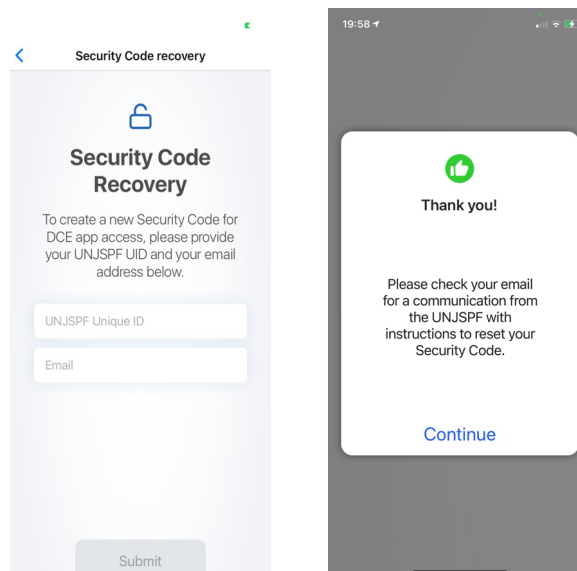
Security Code recovery

Security Code Recovery

To create a new Security Code for DCE app access, please provide your UNJSPF UID and your email address below.

UNJSPF Unique ID

Email

Submit

19:58

Thank you!

Please check your email for a communication from the UNJSPF with instructions to reset your Security Code.

Continue